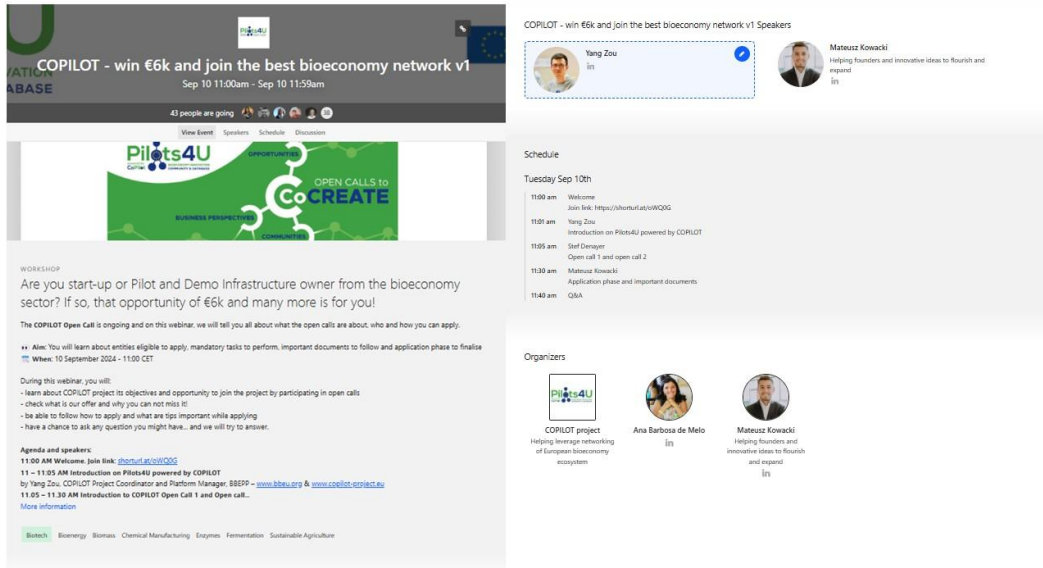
VATION
ABASE

Pilots4U

COPILOT - win €6k and join the best bioeconomy network v1
Sep 10 11:00am - Sep 10 11:59am

43 people are going 38

View Event Speakers Schedule Discussion

Pilots4U
OPPORTUNITIES
OPEN CALLS to
CoCREATE
BUSINESS PERSPECTIVES
COMMUNITIES

WORKSHOP
Are you start-up or Pilot and Demo Infrastructure owner from the bioeconomy sector? If so, that opportunity of €6k and many more is for you!

The COPILOT Open Call is ongoing and on this webinar, we will tell you all about what the open calls are about, who and how you can apply.

Aim: You will learn about entities eligible to apply, mandatory tasks to perform, important documents to follow and application phase to finalise
When: 10 September 2024 - 11:00 CET

During this webinar, you will:
- learn about COPILOT project its objectives and opportunity to join the project by participating in open calls
- check what is our offer and why you can not miss it!
- be able to follow how to apply and what are tips important while applying
- have a chance to ask any question you might have... and we will try to answer.

Agenda and speakers:
11:00 AM Welcome. Join link: shorturl.at/oWQ0G
11 – 11:05 AM Introduction on Pilots4U powered by COPILOT
by Yang Zou, COPILOT Project Coordinator and Platform Manager, BBEPP – www.bbeu.org & www.copilot-project.eu
11.05 – 11.30 AM Introduction to COPILOT Open Call 1 and Open call...
More information

Biotech Bioenergy Biomass Chemical Manufacturing Enzymes Fermentation Sustainable Agriculture

COPILOT - win €6k and join the best bioeconomy network v1 Speakers

Yang Zou
in

Mateusz Kowacki
Helping founders and innovative ideas to flourish and expand
in

Schedule

Tuesday Sep 10th

11:00 am Welcome
Join link: https://shorturl.at/oWQ0G
11:01 am Yang Zou
Introduction on Pilots4U powered by COPILOT
11:05 am Stef Dersayer
Open call 1 and open call 2
11:30 am Mateusz Kowacki
Application phase and important documents
11:40 am Q&A

Organizers

Pilots4U
COPILOT project
Helping leverage networking of European bioeconomy ecosystem

Ana Barbosa de Melo
in

Mateusz Kowacki
Helping founders and innovative ideas to flourish and expand
in